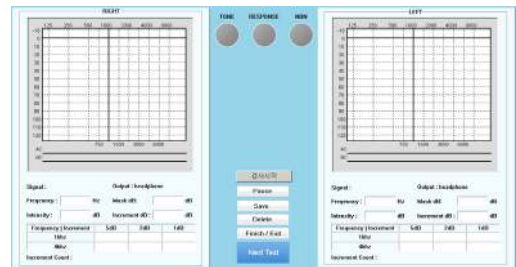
RIGHT

125 250 500 1000 2000 4000 8000

750 1500 3000 6000

AC
BC

Signal : Output : headphone
Frequency : Hz Mask dB : dB
Intensity : dB Increment dB : dB

| Frequency / Increment | 5dB | 2dB | 1dB |
|---|---|---|---|
| 1Khz | | | |
| 4Khz | | | |

Increment Count :

TONE RESPONSE MAN

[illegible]
Pause
Save
Delete
Finish / Exit
Next Test

LEFT

125 250 500 1000 2000 4000 8000

750 1500 3000 6000

AC
BC

Signal : Output : headphone
Frequency : Hz Mask dB : dB
Intensity : dB Increment dB : dB

| Frequency / Increment | 5dB | 2dB | 1dB |
|---|---|---|---|
| 1Khz | | | |
| 4Khz | | | |

Increment Count :